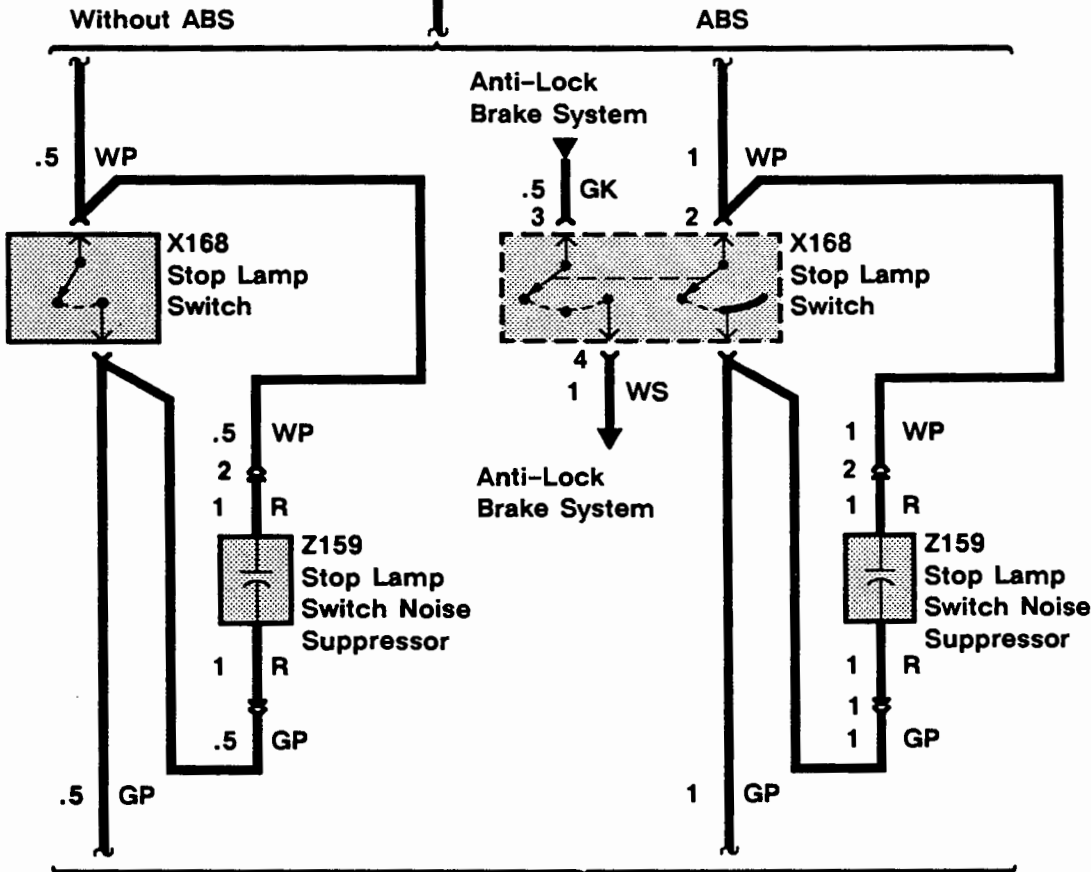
Without ABS

ABS

.5 WP

X168
Stop Lamp
Switch

.5 WP
2
1 R

Z159
Stop Lamp
Switch Noise
Suppressor

1 R
.5 GP

.5 GP

Anti-Lock
Brake System

.5 GK
3

4
1 WS

Anti-Lock
Brake System

1 WP
2

X168
Stop Lamp
Switch

1 WP
2
1 R

Z159
Stop Lamp
Switch Noise
Suppressor

1 R
1
1 GP

1 GP